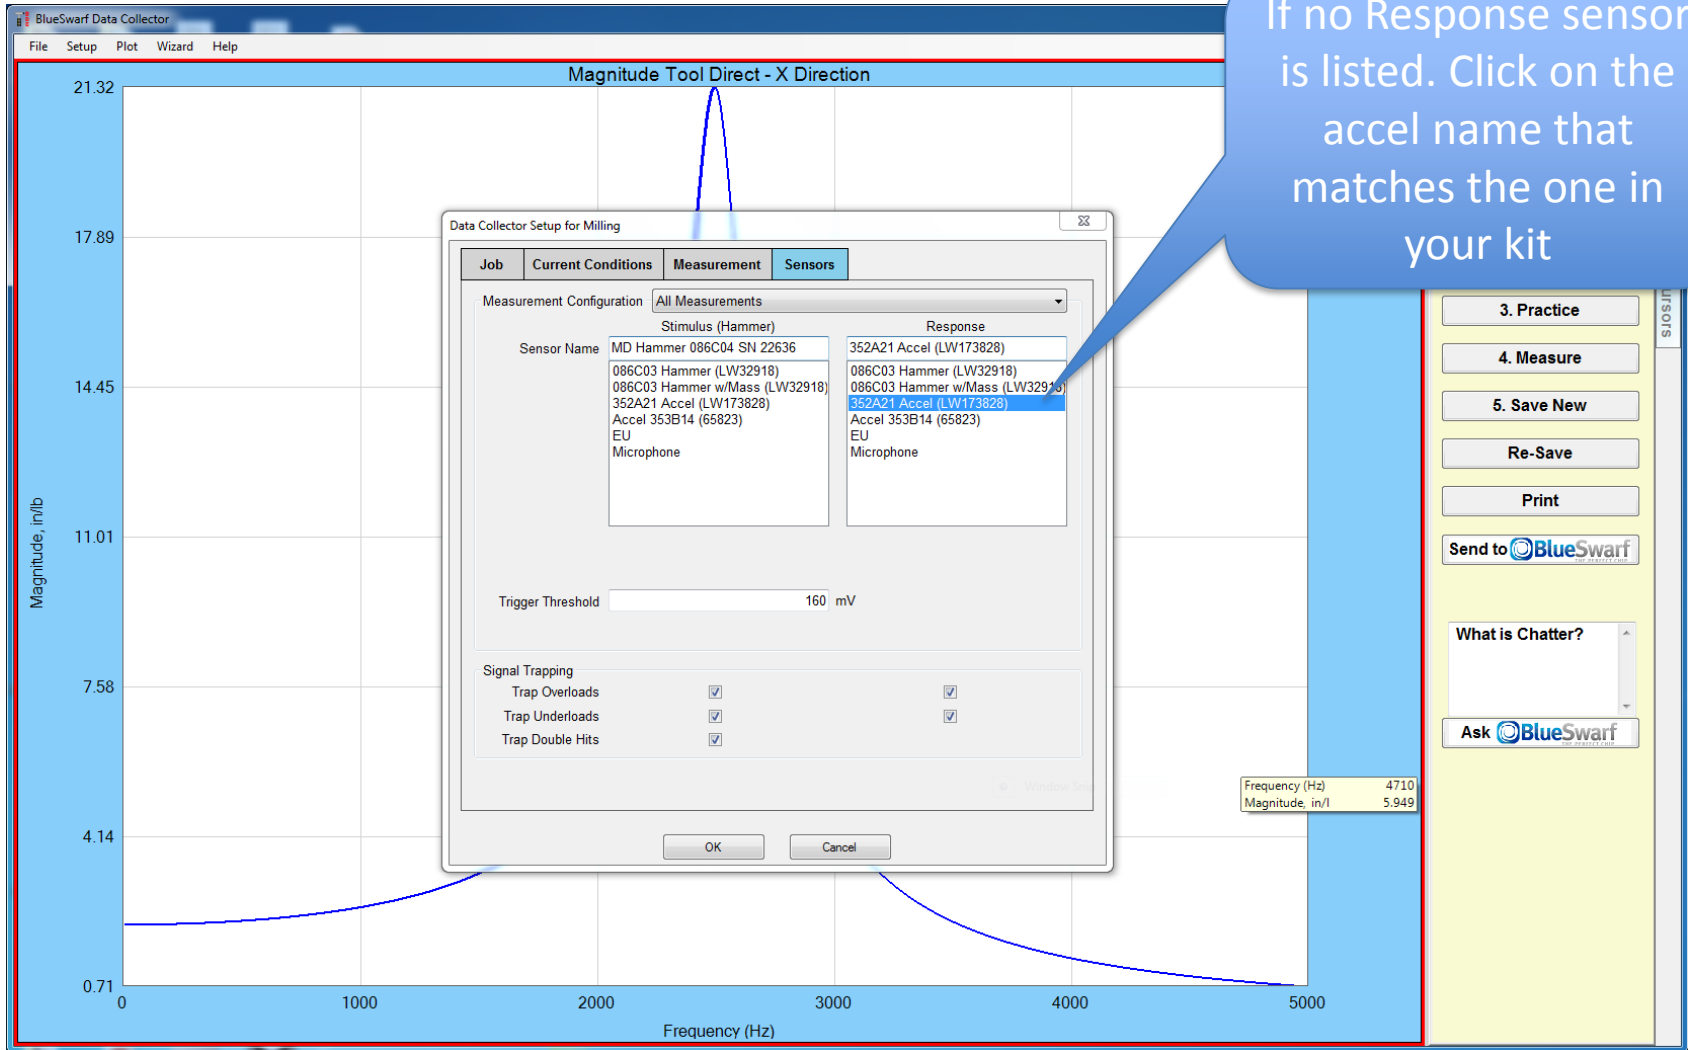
BlueSwarf Data Collector

File Setup Plot Wizard Help

Magnitude Tool Direct - X Direction

21.32
17.89
14.45
11.01
7.58
4.14
0.71

Magnitude, in/lb

0 1000 2000 3000 4000 5000

Frequency (Hz)

If no Response sensor is listed. Click on the accel name that matches the one in your kit

Data Collector Setup for Milling

Job | Current Conditions | Measurement | Sensors

Measurement Configuration All Measurements

Stimulus (Hammer)

Response

Sensor Name MD Hammer 086C04 SN 22636

352A21 Accel (LW173828)

086C03 Hammer (LW32918)
086C03 Hammer w/Mass (LW32918)
352A21 Accel (LW173828)
Accel 353B14 (65823)
EU
Microphone

086C03 Hammer (LW32918)
086C03 Hammer w/Mass (LW329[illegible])
352A21 Accel (LW173828)
Accel 353B14 (65823)
EU
Microphone

Trigger Threshold 160 mV

Signal Trapping
Trap Overloads
Trap Underloads
Trap Double Hits

OK Cancel

3. Practice
4. Measure
5. Save New
Re-Save
Print
Send to BlueSwarf

What is Chatter?

Ask BlueSwarf

Frequency (Hz) 4710
Magnitude, in/l 5.949

ursors